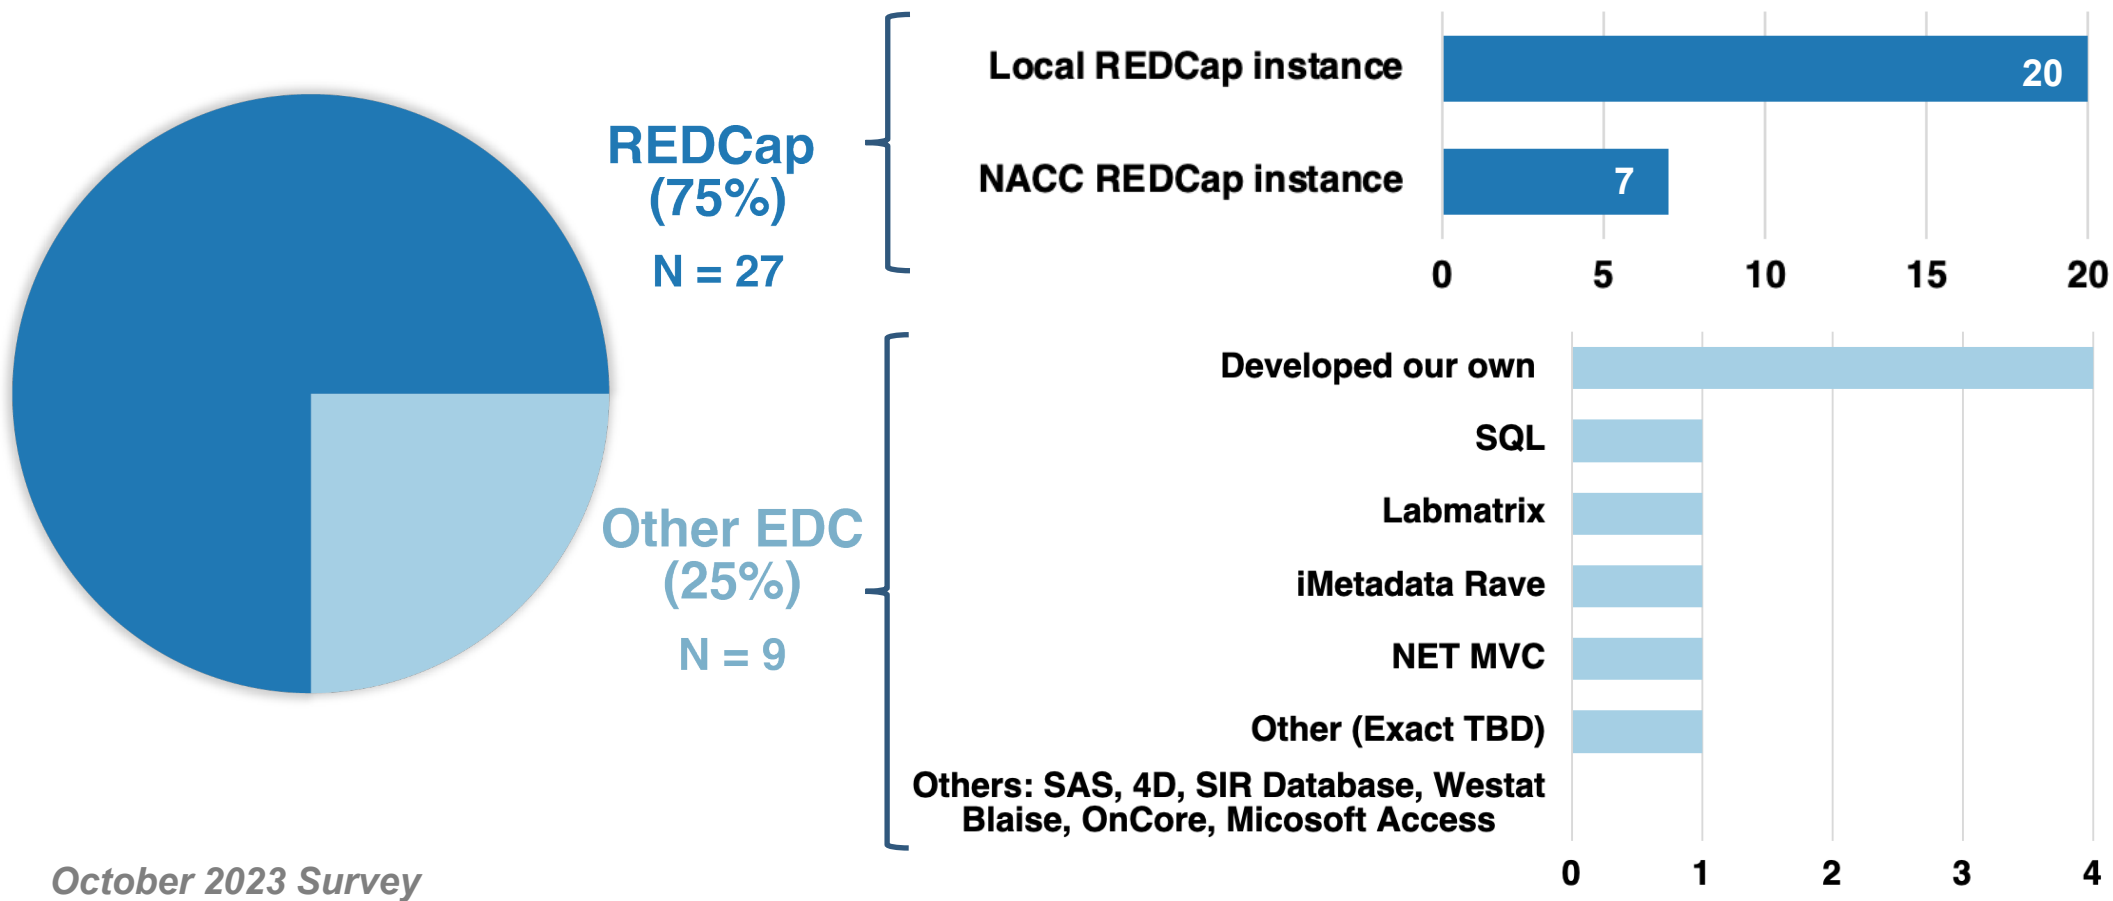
REDCap (75%)
N = 27

Other EDC (25%)
N = 9

| | |
|---|---|
| Local REDCap instance | 20 |
| NACC REDCap instance | 7 |

0 5 10 15 20

Developed our own
SQL
Labmatrix
iMetadata Rave
NET MVC
Other (Exact TBD)
Others: SAS, 4D, SIR Database, Westat Blaise, OnCore, Micosoft Access

0 1 2 3 4

October 2023 Survey